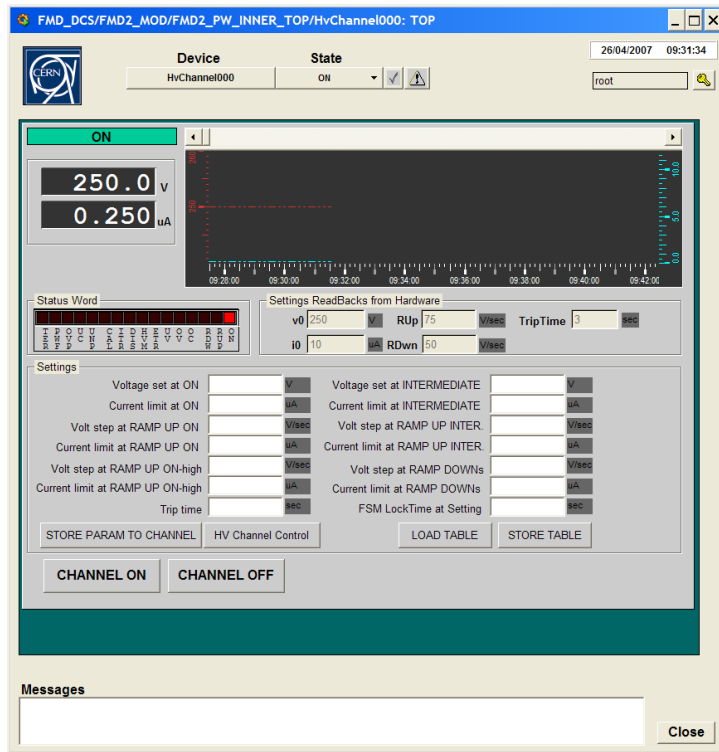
FMD_DCS/FMD2_MOD/FMD2_PW_INNER_TOP/HvChannel000: TOP

Device
State
HvChannel000
ON
26/04/2007 09:31:34
root

ON
250.0 V
0.250 uA
200
250
10.0
5.0
0.0
09:28:00 09:30:00 09:32:00 09:34:00 09:36:00 09:38:00 09:40:00 09:42:00

Status Word
T E R P O V U N U N C U I A L C L I L E P V S H M E R V U V O V O C R R U D N W R O N

Settings ReadBacks from Hardware
v0 250 V
RUp 75 V/sec
TripTime 3 sec
i0 10 uA
RDwn 50 V/sec

Settings
Voltage set at ON V
Current limit at ON uA
Volt step at RAMP UP ON V/sec
Current limit at RAMP UP ON uA
Volt step at RAMP UP ON-high V/sec
Current limit at RAMP UP ON-high uA
Trip time sec
Voltage set at INTERMEDIATE V
Current limit at INTERMEDIATE uA
Volt step at RAMP UP INTER. V/sec
Current limit at RAMP UP INTER. uA
Volt step at RAMP DOWNs V/sec
Current limit at RAMP DOWNs uA
FSM LockTime at Setting sec

STORE PARAM TO CHANNEL
HV Channel Control
LOAD TABLE
STORE TABLE

CHANNEL ON
CHANNEL OFF

Messages
Close